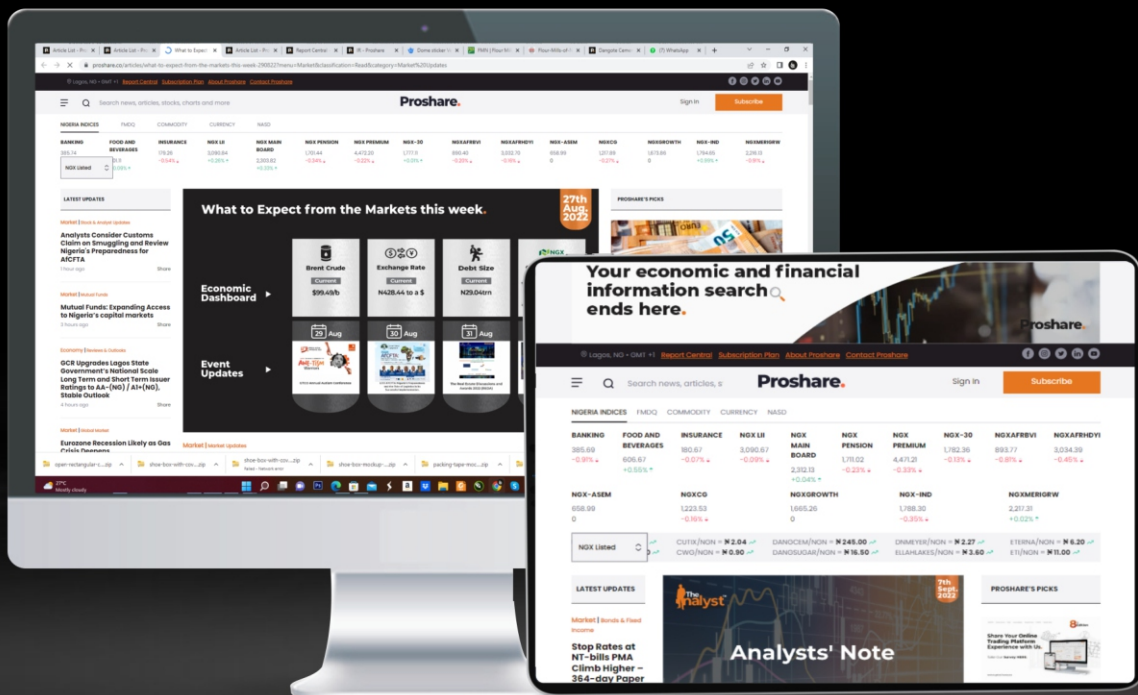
Article List - Pr | Article List - Pr | What to Expect | Article List - Pr | Report Central | IR - Proshare | Dome slider | PMN | Proshare | Proshare | Dangote Cem | WhatsApp

proshare.co/articles/what-to-expect-from-the-markets-this-week-290822?menu=Market&classification=Read&category=Market%20Updates

Lagos, NG • GMT +1 Report Central Subscription Plan About Proshare Contact Proshare

Search news, articles, stocks, charts and more

Proshare.

Sign in Subscribe

NIGERIA INDICES FMDQ COMMODITY CURRENCY NASD

| BANKING | FOOD AND BEVERAGES | INSURANCE | NGX LII | NGX MAIN BOARD | NGX PENSION | NGX PREMIUM | NGX-30 | NGXAFRBVI | NGXAFRHDYI | NGX-ASEM | NGXCG | NGXGROWTH | NGX-IND | NGXMERIGRW |
|---|---|---|---|---|---|---|---|---|---|---|---|---|---|---|
| 385.74 | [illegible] | 178.26 | 3,095.64 | 2,303.82 | 1,751.44 | 4,473.20 | 1,777.11 | 893.40 | 3,032.70 | 658.99 | 1,217.69 | 1,673.86 | 1,784.95 | 2,218.11 |

NGX Listed

LATEST UPDATES

Market | Bonds & Market Updates

Analysts Consider Customs Claim on Smuggling and Review Nigeria's Preparedness for AfCFTA

1 hour ago Share

Market | Mutual Funds

Mutual Funds: Expanding Access to Nigeria's capital markets

3 hours ago Share

Economy | Reviews & Outlooks

GCR Upgrades Lagos State Government's National Scale Long Term and Short Term Issuer Ratings to AA-(NG) / A1+(NG), Stable Outlook

4 hours ago Share

Market | Market Updates

Eurozone Recession Likely as Gas Crisis Deepens

What to Expect from the Markets this week.

27th Aug. 2022

Economic Dashboard

Brent Crude Current $99.49/b

Exchange Rate Current N428.44 to a $

Debt Size Current N29.04trn

Event Updates

29 Aug

30 Aug

31 Aug

Market | Market Updates

PROSHARE'S PICKS

open-rectangular-c....zip | shoe-box-with-cov....zip | shoe-box-with-cov....zip Failed - Network error | shoe-box-mockup-....zip | packing-tape-moc....zip

27°C Mostly cloudy

Your economic and financial information search ends here.

Proshare.

Lagos, NG • GMT +1 Report Central Subscription Plan About Proshare Contact Proshare

Search news, articles, s

Proshare.

Sign in Subscribe

NIGERIA INDICES FMDQ COMMODITY CURRENCY NASD

| BANKING | FOOD AND BEVERAGES | INSURANCE | NGX LII | NGX MAIN BOARD | NGX PENSION | NGX PREMIUM | NGX-30 | NGXAFRBVI | NGXAFRHDYI |
|---|---|---|---|---|---|---|---|---|---|
| 385.69 -0.91% | 606.67 +0.55% | 180.67 -0.07% | 3,090.67 -0.09% | 2,312.13 +0.04% | 1,711.02 -0.23% | 4,471.21 -0.33% | 1,782.36 -0.13% | 893.77 -0.81% | 3,034.39 -0.45% |

| NGX-ASEM | NGXCG | NGXGROWTH | NGX-IND | NGXMERIGRW |
|---|---|---|---|---|
| 658.99 0 | 1,223.53 -0.19% | 1,665.26 0 | 1,788.30 -0.35% | 2,217.31 +0.02% |

NGX Listed

CUTIX/NGN = ₦ 2.04 CWG/NGN = ₦ 0.90 DANGCEM/NGN = ₦ 245.00 DANGSUGAR/NGN = ₦ 16.50 DNMEYER/NGN = ₦ 2.27 ELLAHLAKES/NGN = ₦ 3.60 ETERNA/NGN = ₦ 6.20 ETI/NGN = ₦ 11.00

LATEST UPDATES

Market | Bonds & Fixed Income

Stop Rates at NT-bills PMA Climb Higher – 364-day Paper

The Analyst

7th Sept. 2022

Analysts' Note

PROSHARE'S PICKS

Share Your Online Trading Platform Experience with Us.